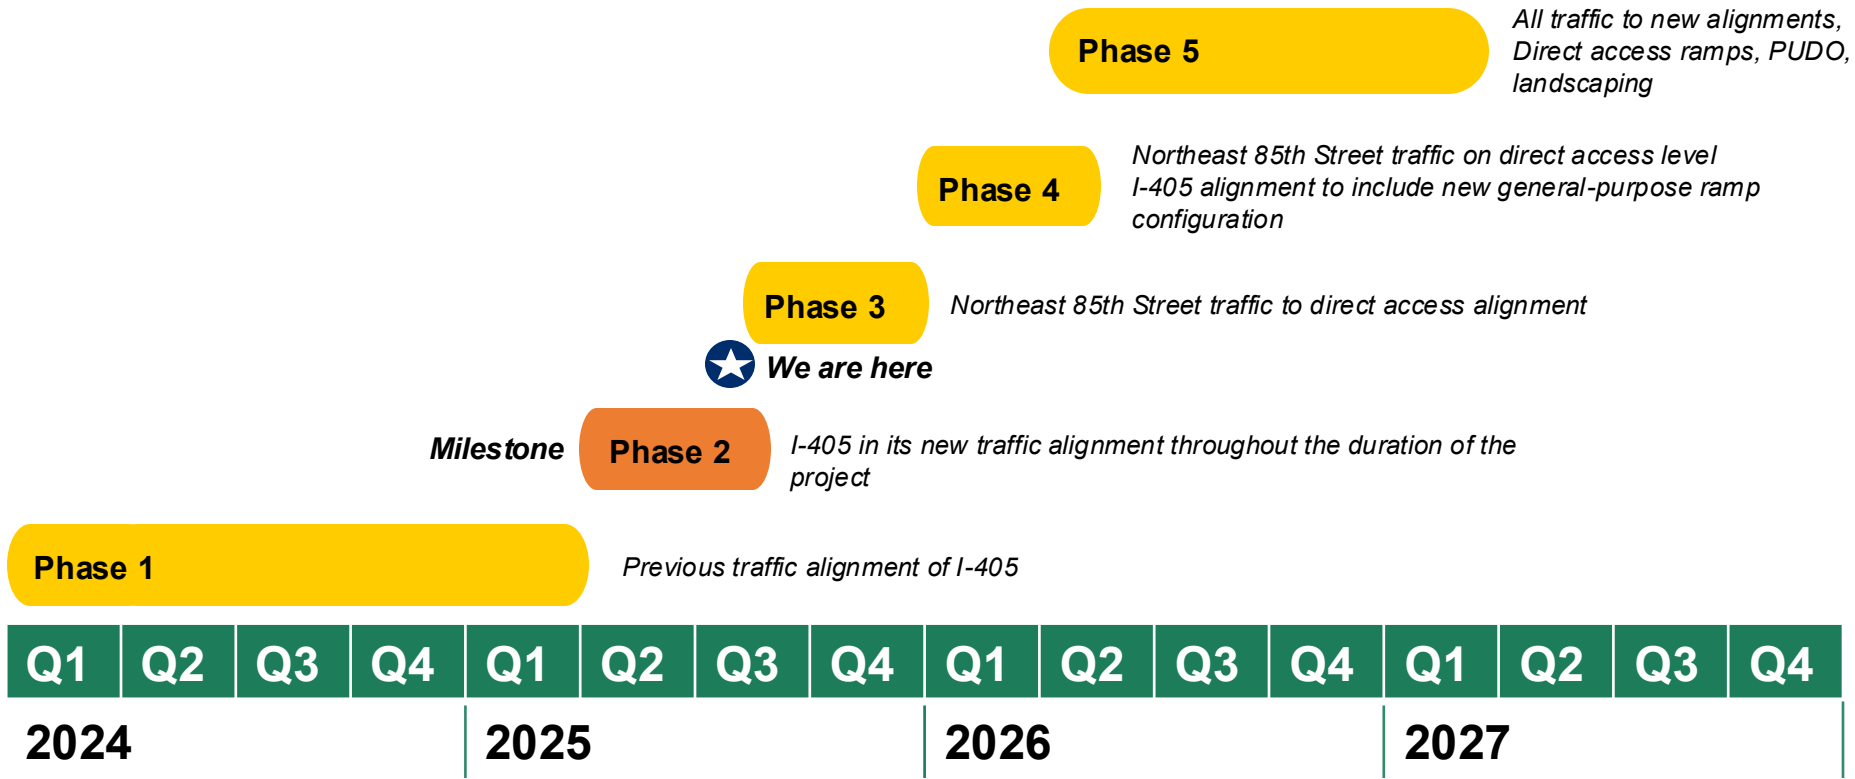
Phase 5

All traffic to new alignments, Direct access ramps, PUDO, landscaping

Phase 4

Northeast 85th Street traffic on direct access level
I-405 alignment to include new general-purpose ramp configuration

Phase 3

Northeast 85th Street traffic to direct access alignment

We are here

Milestone

Phase 2

I-405 in its new traffic alignment throughout the duration of the project

Phase 1

Previous traffic alignment of I-405

| Q1 | Q2 | Q3 | Q4 | Q1 | Q2 | Q3 | Q4 | Q1 | Q2 | Q3 | Q4 | Q1 | Q2 | Q3 | Q4 |
|---|---|---|---|---|---|---|---|---|---|---|---|---|---|---|---|

2024 2025 2026 2027